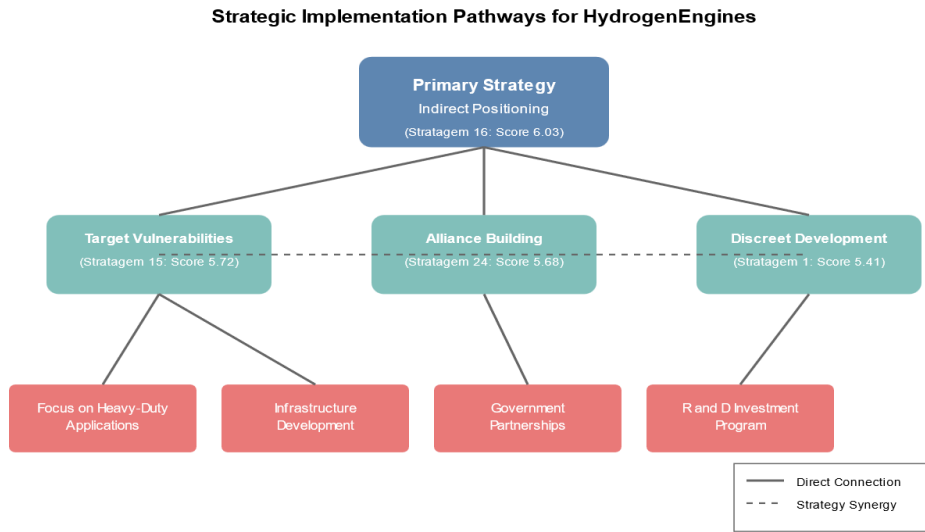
Strategic Implementation Pathways for HydrogenEngines

Primary Strategy
Indirect Positioning
(Stratagem 16: Score 6.03)

Target Vulnerabilities
(Stratagem 15: Score 5.72)

Alliance Building
(Stratagem 24: Score 5.68)

Discreet Development
(Stratagem 1: Score 5.41)

Focus on Heavy-Duty Applications

Infrastructure Development

Government Partnerships

R and D Investment Program

Direct Connection
Strategy Synergy